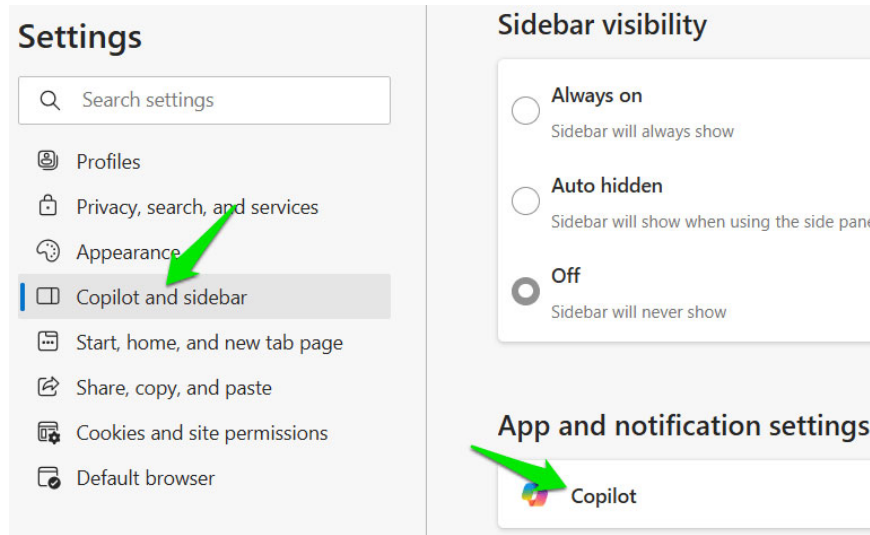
Settings

Search settings

Profiles

Privacy, search, and services

Appearance

Copilot and sidebar

Start, home, and new tab page

Share, copy, and paste

Cookies and site permissions

Default browser

Sidebar visibility

Always on

Sidebar will always show

Auto hidden

Sidebar will show when using the side pan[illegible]

Off

Sidebar will never show

App and notification settings

Copilot